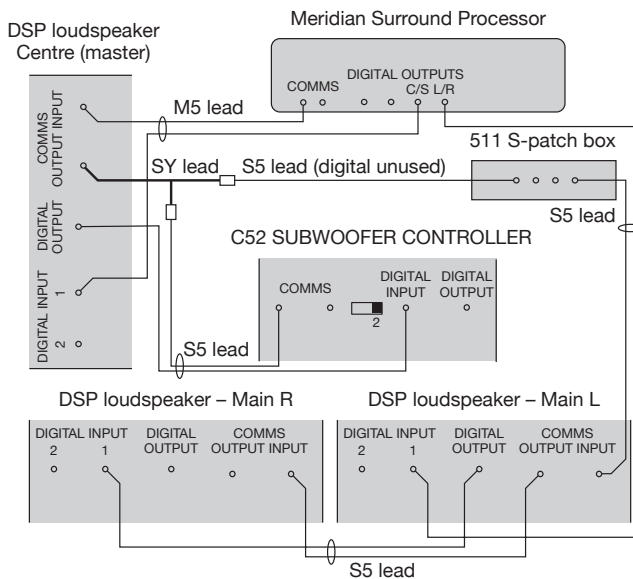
Meridian Surround Processor

DSP loudspeaker Centre (master)

COMMS DIGITAL OUTPUTS C/S L/R

M5 lead

COMMS OUTPUT INPUT

511 S-patch box

SY lead S5 lead (digital unused)

DIGITAL OUTPUT

S5 lead

C52 SUBWOOFER CONTROLLER

DIGITAL INPUT 1

COMMS

DIGITAL INPUT

DIGITAL OUTPUT

2

DIGITAL INPUT 2

S5 lead

DSP loudspeaker – Main R

DSP loudspeaker – Main L

DIGITAL INPUT 2 1

DIGITAL OUTPUT

COMMS OUTPUT INPUT

DIGITAL INPUT 2 1

DIGITAL OUTPUT

COMMS OUTPUT INPUT

S5 lead